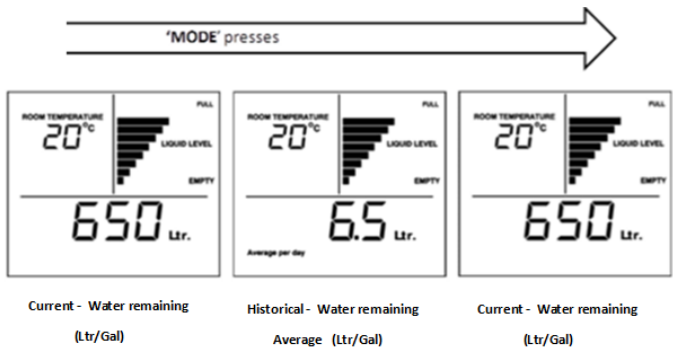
'MODE' presses

ROOM TEMPERATURE
20°c
FULL
LIQUID LEVEL
EMPTY
650 Ltr.

ROOM TEMPERATURE
20°c
FULL
LIQUID LEVEL
EMPTY
6.5 Ltr.
Average per day

ROOM TEMPERATURE
20°c
FULL
LIQUID LEVEL
EMPTY
650 Ltr.

Current - Water remaining (Ltr/Gal)

Historical - Water remaining Average (Ltr/Gal)

Current - Water remaining (Ltr/Gal)